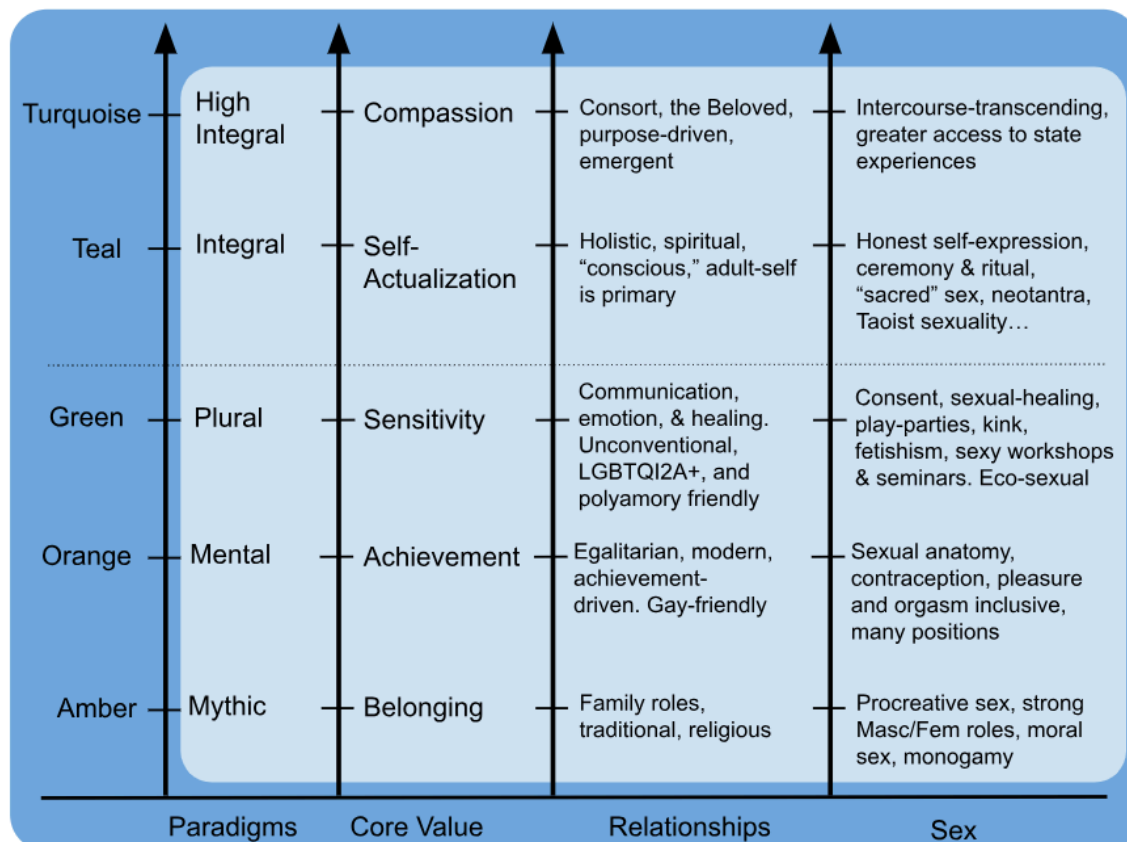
| | Paradigms | Core Value | Relationships | Sex |
|---|---|---|---|---|
| Turquoise | High Integral | Compassion | Consort, the Beloved, purpose-driven, emergent | Intercourse-transcending, greater access to state experiences |
| Teal | Integral | Self-Actualization | Holistic, spiritual, "conscious," adult-self is primary | Honest self-expression, ceremony & ritual, "sacred" sex, neotantra, Taoist sexuality… |
| Green | Plural | Sensitivity | Communication, emotion, & healing. Unconventional, LGBTQI2A+, and polyamory friendly | Consent, sexual-healing, play-parties, kink, fetishism, sexy workshops & seminars. Eco-sexual |
| Orange | Mental | Achievement | Egalitarian, modern, achievement-driven. Gay-friendly | Sexual anatomy, contraception, pleasure and orgasm inclusive, many positions |
| Amber | Mythic | Belonging | Family roles, traditional, religious | Procreative sex, strong Masc/Fem roles, moral sex, monogamy |